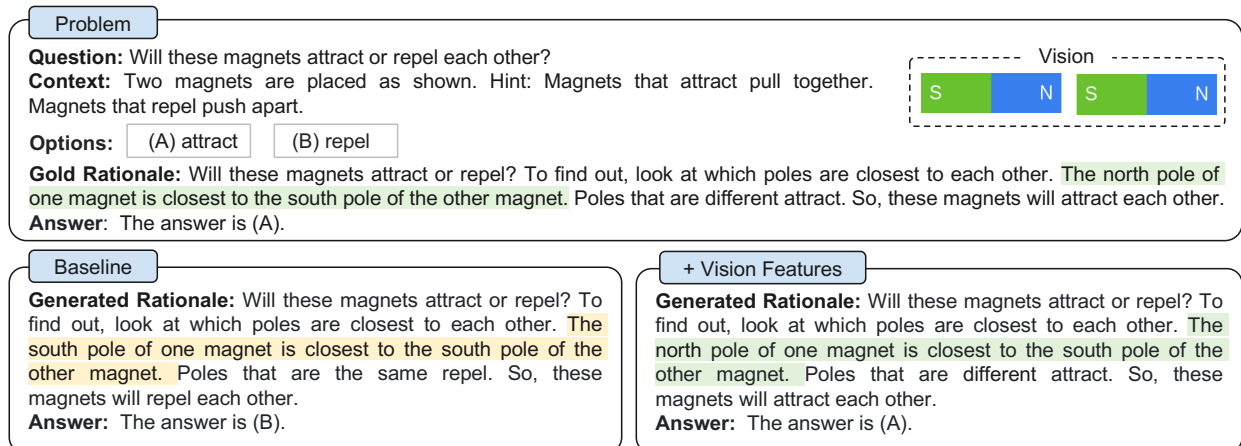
Problem

**Question:** Will these magnets attract or repel each other?
**Context:** Two magnets are placed as shown. Hint: Magnets that attract pull together. Magnets that repel push apart.

Vision

S N S N

**Options:** (A) attract (B) repel

**Gold Rationale:** Will these magnets attract or repel? To find out, look at which poles are closest to each other. The north pole of one magnet is closest to the south pole of the other magnet. Poles that are different attract. So, these magnets will attract each other.
**Answer**: The answer is (A).

Baseline

**Generated Rationale:** Will these magnets attract or repel? To find out, look at which poles are closest to each other. The south pole of one magnet is closest to the south pole of the other magnet. Poles that are the same repel. So, these magnets will repel each other.
**Answer:** The answer is (B).

+ Vision Features

**Generated Rationale:** Will these magnets attract or repel? To find out, look at which poles are closest to each other. The north pole of one magnet is closest to the south pole of the other magnet. Poles that are different attract. So, these magnets will attract each other.
**Answer:** The answer is (A).